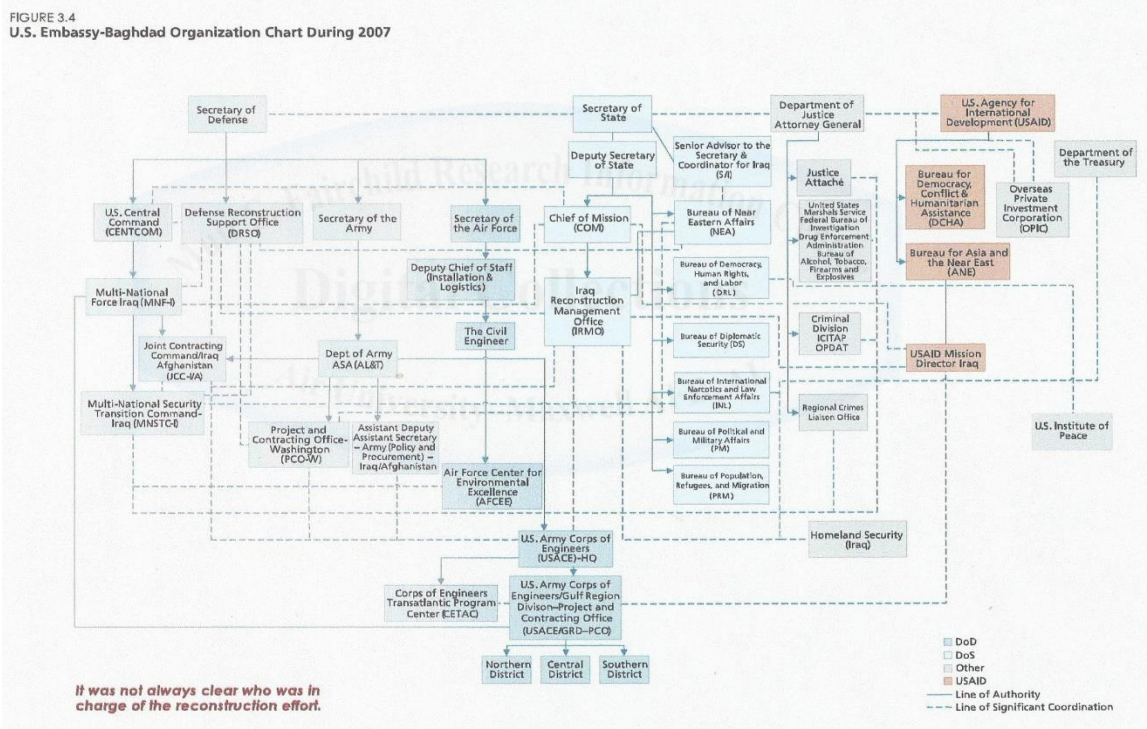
FIGURE 3.4
U.S. Embassy-Baghdad Organization Chart During 2007

Secretary of Defense

Secretary of State

Department of Justice Attorney General

U.S. Agency for International Development (USAID)

Senior Advisor to the Secretary & Coordinator for Iraq (S/I)

Deputy Secretary of State

Department of the Treasury

Justice Attache

Bureau for Democracy, Conflict & Humanitarian Assistance (DCHA)

Overseas Private Investment Corporation (OPIC)

U.S. Central Command (CENTCOM)

Defense Reconstruction Support Office (DRSO)

Secretary of the Army

Secretary of the Air Force

Chief of Mission (COM)

Bureau of Near Eastern Affairs (NEA)

United States Marshals Service Federal Bureau of Investigation Drug Enforcement Administration Bureau of Alcohol, Tobacco, Firearms and Explosives

Bureau for Asia and the Near East (ANE)

Deputy Chief of Staff (Installation & Logistics)

Multi-National Force Iraq (MNF-I)

Iraq Reconstruction Management Office (IRMO)

Bureau of Democracy, Human Rights, and Labor (DRL)

The Civil Engineer

Joint Contracting Command/Iraq Afghanistan (JCC-I/A)

Dept of Army ASA (AL&T)

Bureau of Diplomatic Security (DS)

Criminal Division ICITAP OPDAT

USAID Mission Director Iraq

Multi-National Security Transition Command-Iraq (MNSTC-I)

Bureau of International Narcotics and Law Enforcement Affairs (INL)

Regional Crimes Liaison Office

U.S. Institute of Peace

Project and Contracting Office-Washington (PCO-W)

Assistant Deputy Assistant Secretary - Army (Policy and Procurement) - Iraq/Afghanistan

Bureau of Political and Military Affairs (PM)

Air Force Center for Environmental Excellence (AFCEE)

Bureau of Population, Refugees, and Migration (PRM)

U.S. Army Corps of Engineers (USACE)-HQ

Homeland Security (Iraq)

Corps of Engineers Transatlantic Program Center (CETAC)

U.S. Army Corps of Engineers/Gulf Region Divison-Project and Contracting Office (USACE/GRD-PCO)

Northern District

Central District

Southern District

It was not always clear who was in charge of the reconstruction effort.

DoD
DoS
Other
USAID
Line of Authority
Line of Significant Coordination